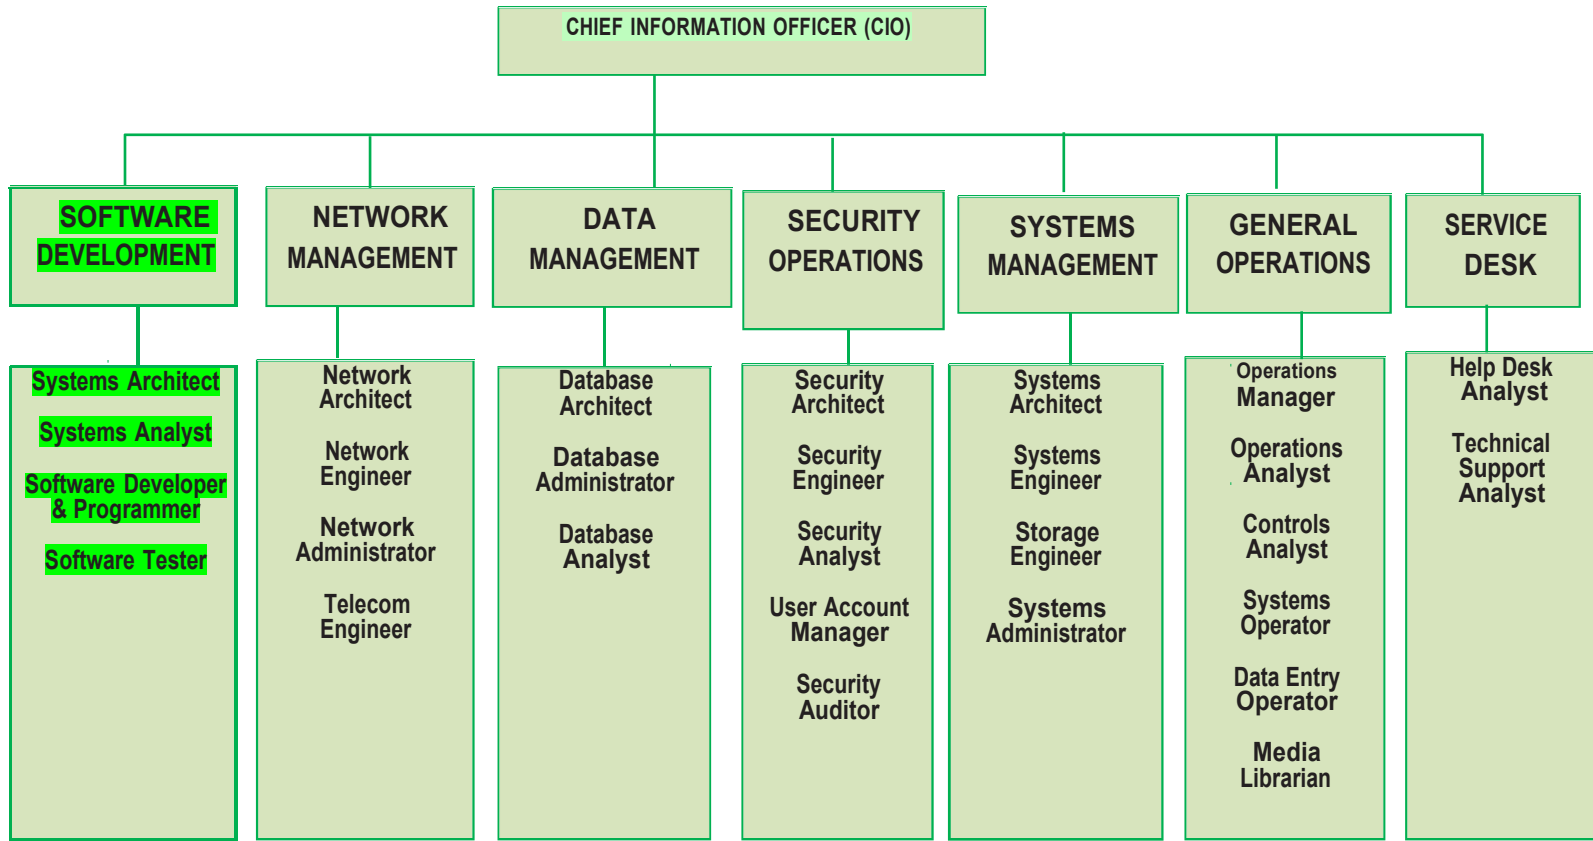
CHIEF INFORMATION OFFICER (CIO)

SOFTWARE DEVELOPMENT

Systems Architect

Systems Analyst

Software Developer & Programmer

Software Tester

NETWORK MANAGEMENT

Network Architect

Network Engineer

Network Administrator

Telecom Engineer

DATA MANAGEMENT

Database Architect

Database Administrator

Database Analyst

SECURITY OPERATIONS

Security Architect

Security Engineer

Security Analyst

User Account Manager

Security Auditor

SYSTEMS MANAGEMENT

Systems Architect

Systems Engineer

Storage Engineer

Systems Administrator

GENERAL OPERATIONS

Operations Manager

Operations Analyst

Controls Analyst

Systems Operator

Data Entry Operator

Media Librarian

SERVICE DESK

Help Desk Analyst

Technical Support Analyst